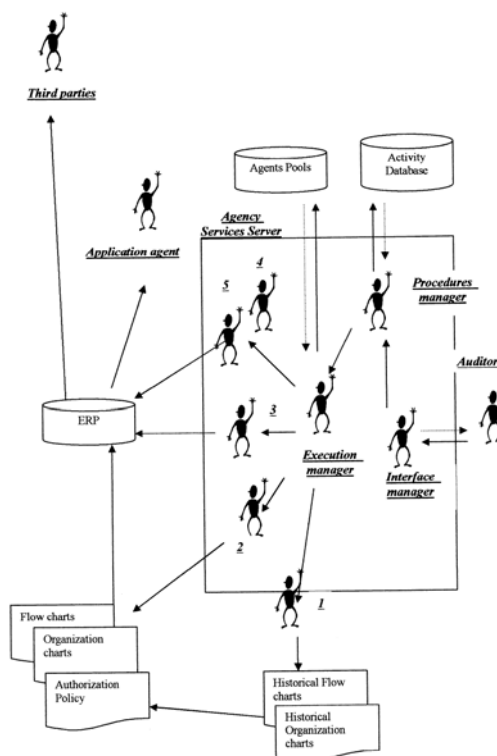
Third parties

Agents Pools

Activity Database

Application agent

Agency Services Server

4

5

Procedures manager

Auditor

ERP

3

Execution manager

Interface manager

2

1

Flow charts

Organization charts

Authorization Policy

Historical Flow charts

Historical Organization charts